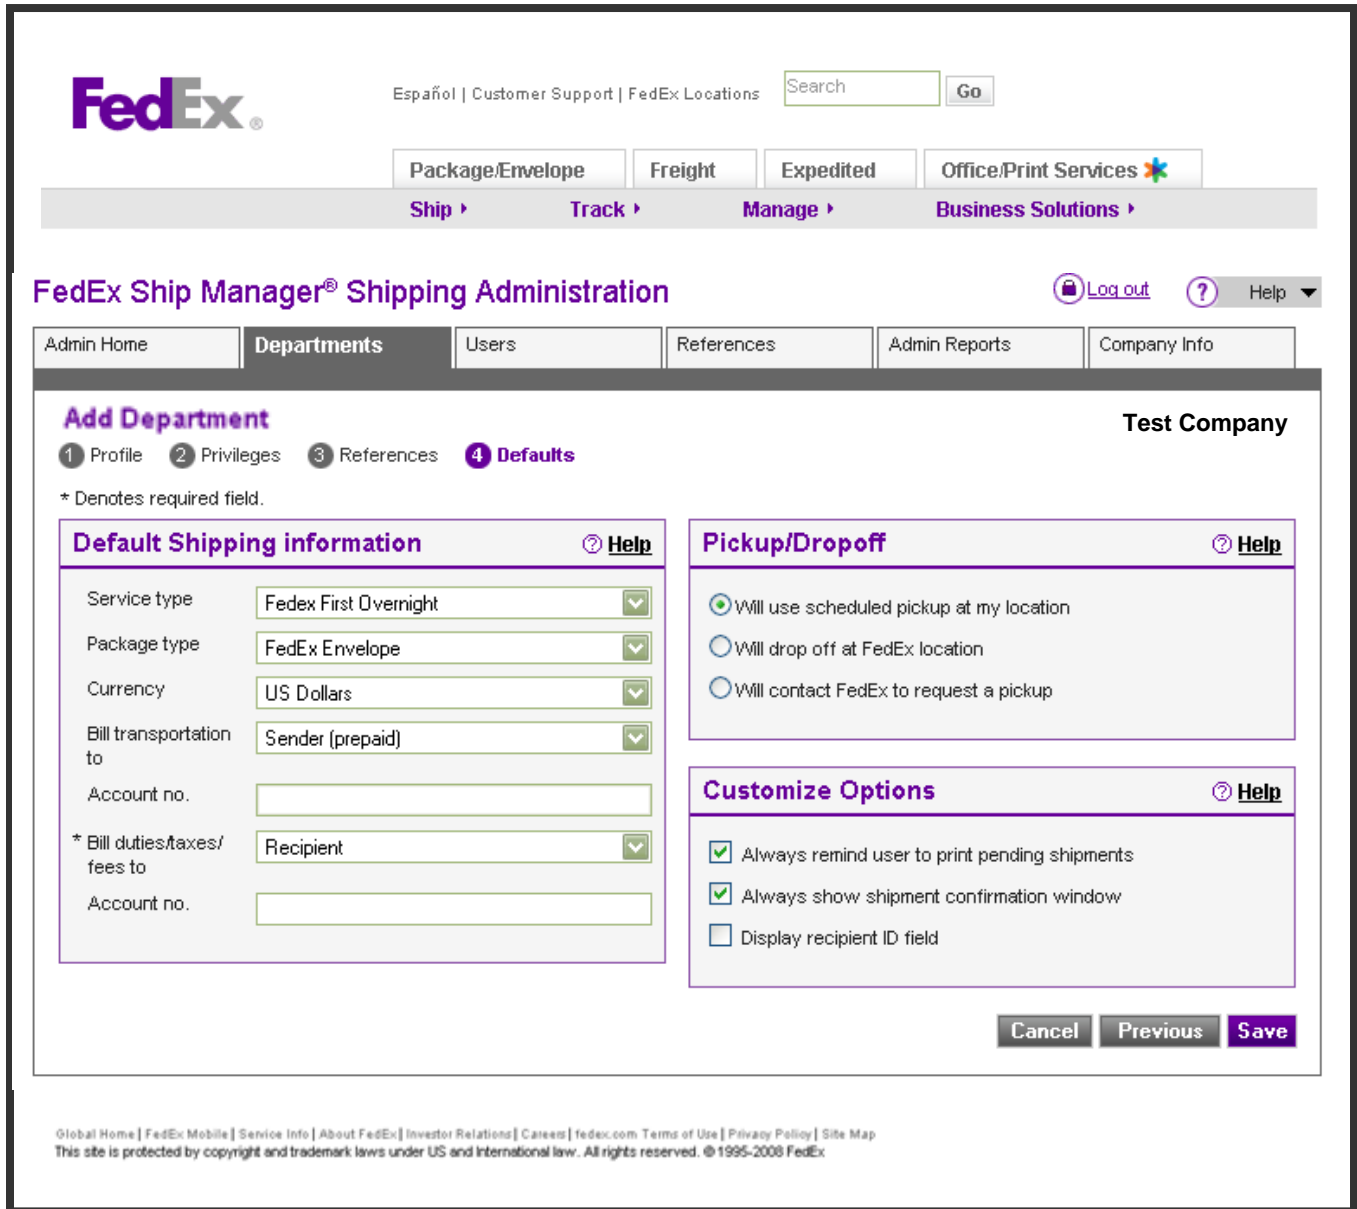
FedEx®

Español | Customer Support | FedEx Locations

Search

Go

Package/Envelope

Freight

Expedited

Office/Print Services

Ship ▸

Track ▸

Manage ▸

Business Solutions ▸

FedEx Ship Manager® Shipping Administration

Log out

Help

Admin Home

Departments

Users

References

Admin Reports

Company Info

Add Department

Test Company

1 Profile 2 Privileges 3 References 4 Defaults

* Denotes required field.

Default Shipping information

Help

Service type

Fedex First Overnight

Package type

FedEx Envelope

Currency

US Dollars

Bill transportation to

Sender (prepaid)

Account no.

* Bill duties/taxes/ fees to

Recipient

Account no.

Pickup/Dropoff

Help

Will use scheduled pickup at my location

Will drop off at FedEx location

Will contact FedEx to request a pickup

Customize Options

Help

Always remind user to print pending shipments

Always show shipment confirmation window

Display recipient ID field

Cancel

Previous

Save

Global Home | FedEx Mobile | Service Info | About FedEx | Investor Relations | Careers | fedex.com Terms of Use | Privacy Policy | Site Map

This site is protected by copyright and trademark laws under US and International law. All rights reserved. © 1995-2008 FedEx